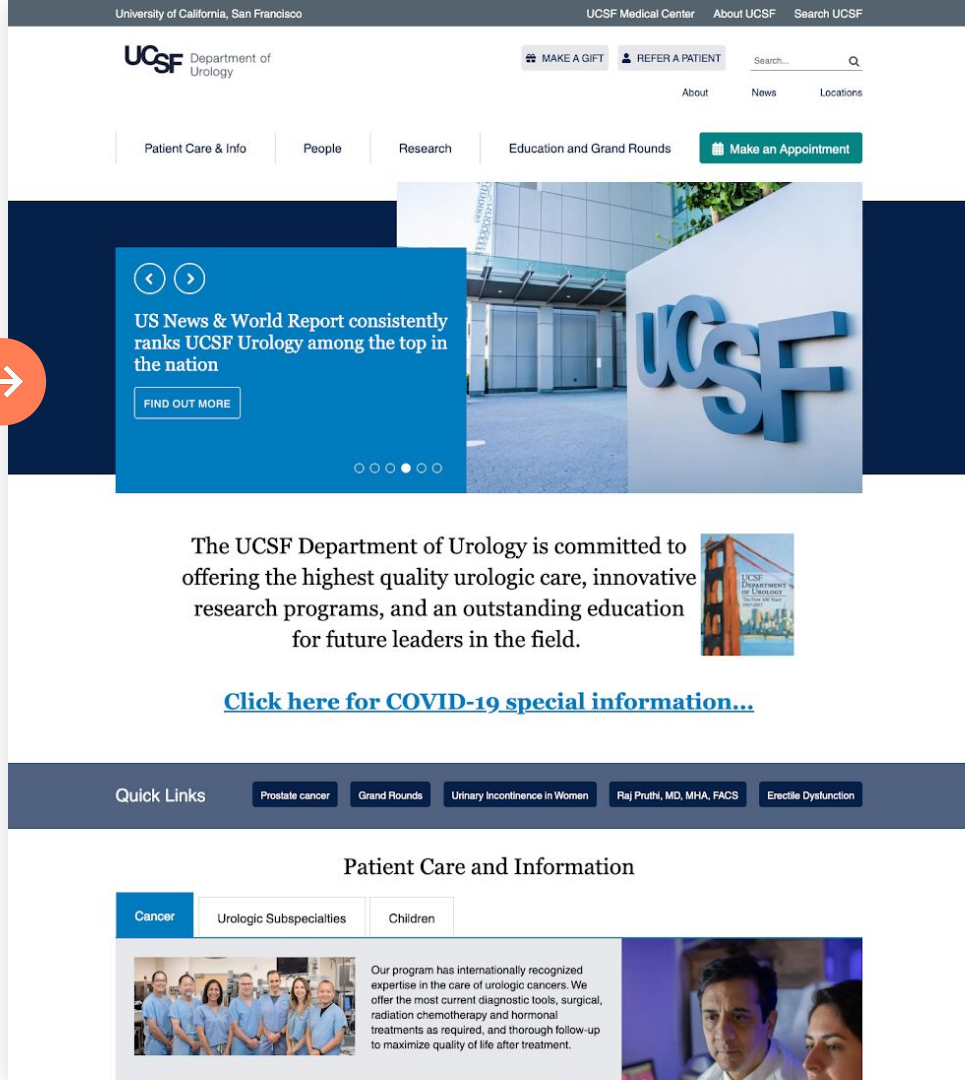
University of California, San Francisco

UCSF Medical Center About UCSF Search UCSF

UCSF Department of Urology

MAKE A GIFT REFER A PATIENT Search...

About News Locations

Patient Care & Info People Research Education and Grand Rounds Make an Appointment

US News & World Report consistently ranks UCSF Urology among the top in the nation

FIND OUT MORE

UCSF

The UCSF Department of Urology is committed to offering the highest quality urologic care, innovative research programs, and an outstanding education for future leaders in the field.

UCSF Department of Urology

Click here for COVID-19 special information...

Quick Links Prostate cancer Grand Rounds Urinary Incontinence in Women Raj Pruthi, MD, MHA, FACS Erectile Dysfunction

Patient Care and Information

Cancer Urologic Subspecialties Children

Our program has internationally recognized expertise in the care of urologic cancers. We offer the most current diagnostic tools, surgical, radiation chemotherapy and hormonal treatments as required, and thorough follow-up to maximize quality of life after treatment.